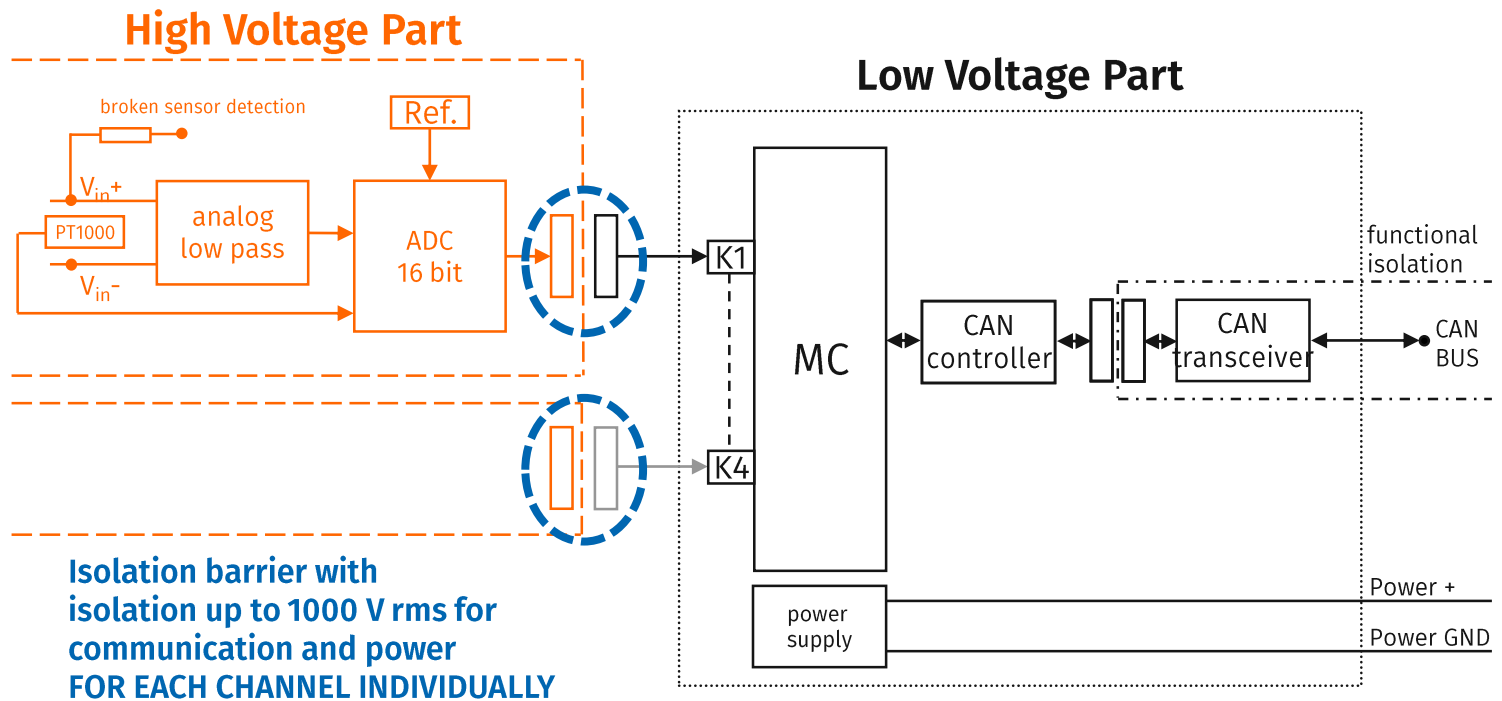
High Voltage Part

Low Voltage Part

broken sensor detection

Ref.

$V_{in}$+

PT1000

analog low pass

ADC 16 bit

$V_{in}$-

K1

MC

CAN controller

CAN transceiver

functional isolation

CAN BUS

K4

power supply

Power +

Power GND

Isolation barrier with isolation up to 1000 V rms for communication and power FOR EACH CHANNEL INDIVIDUALLY